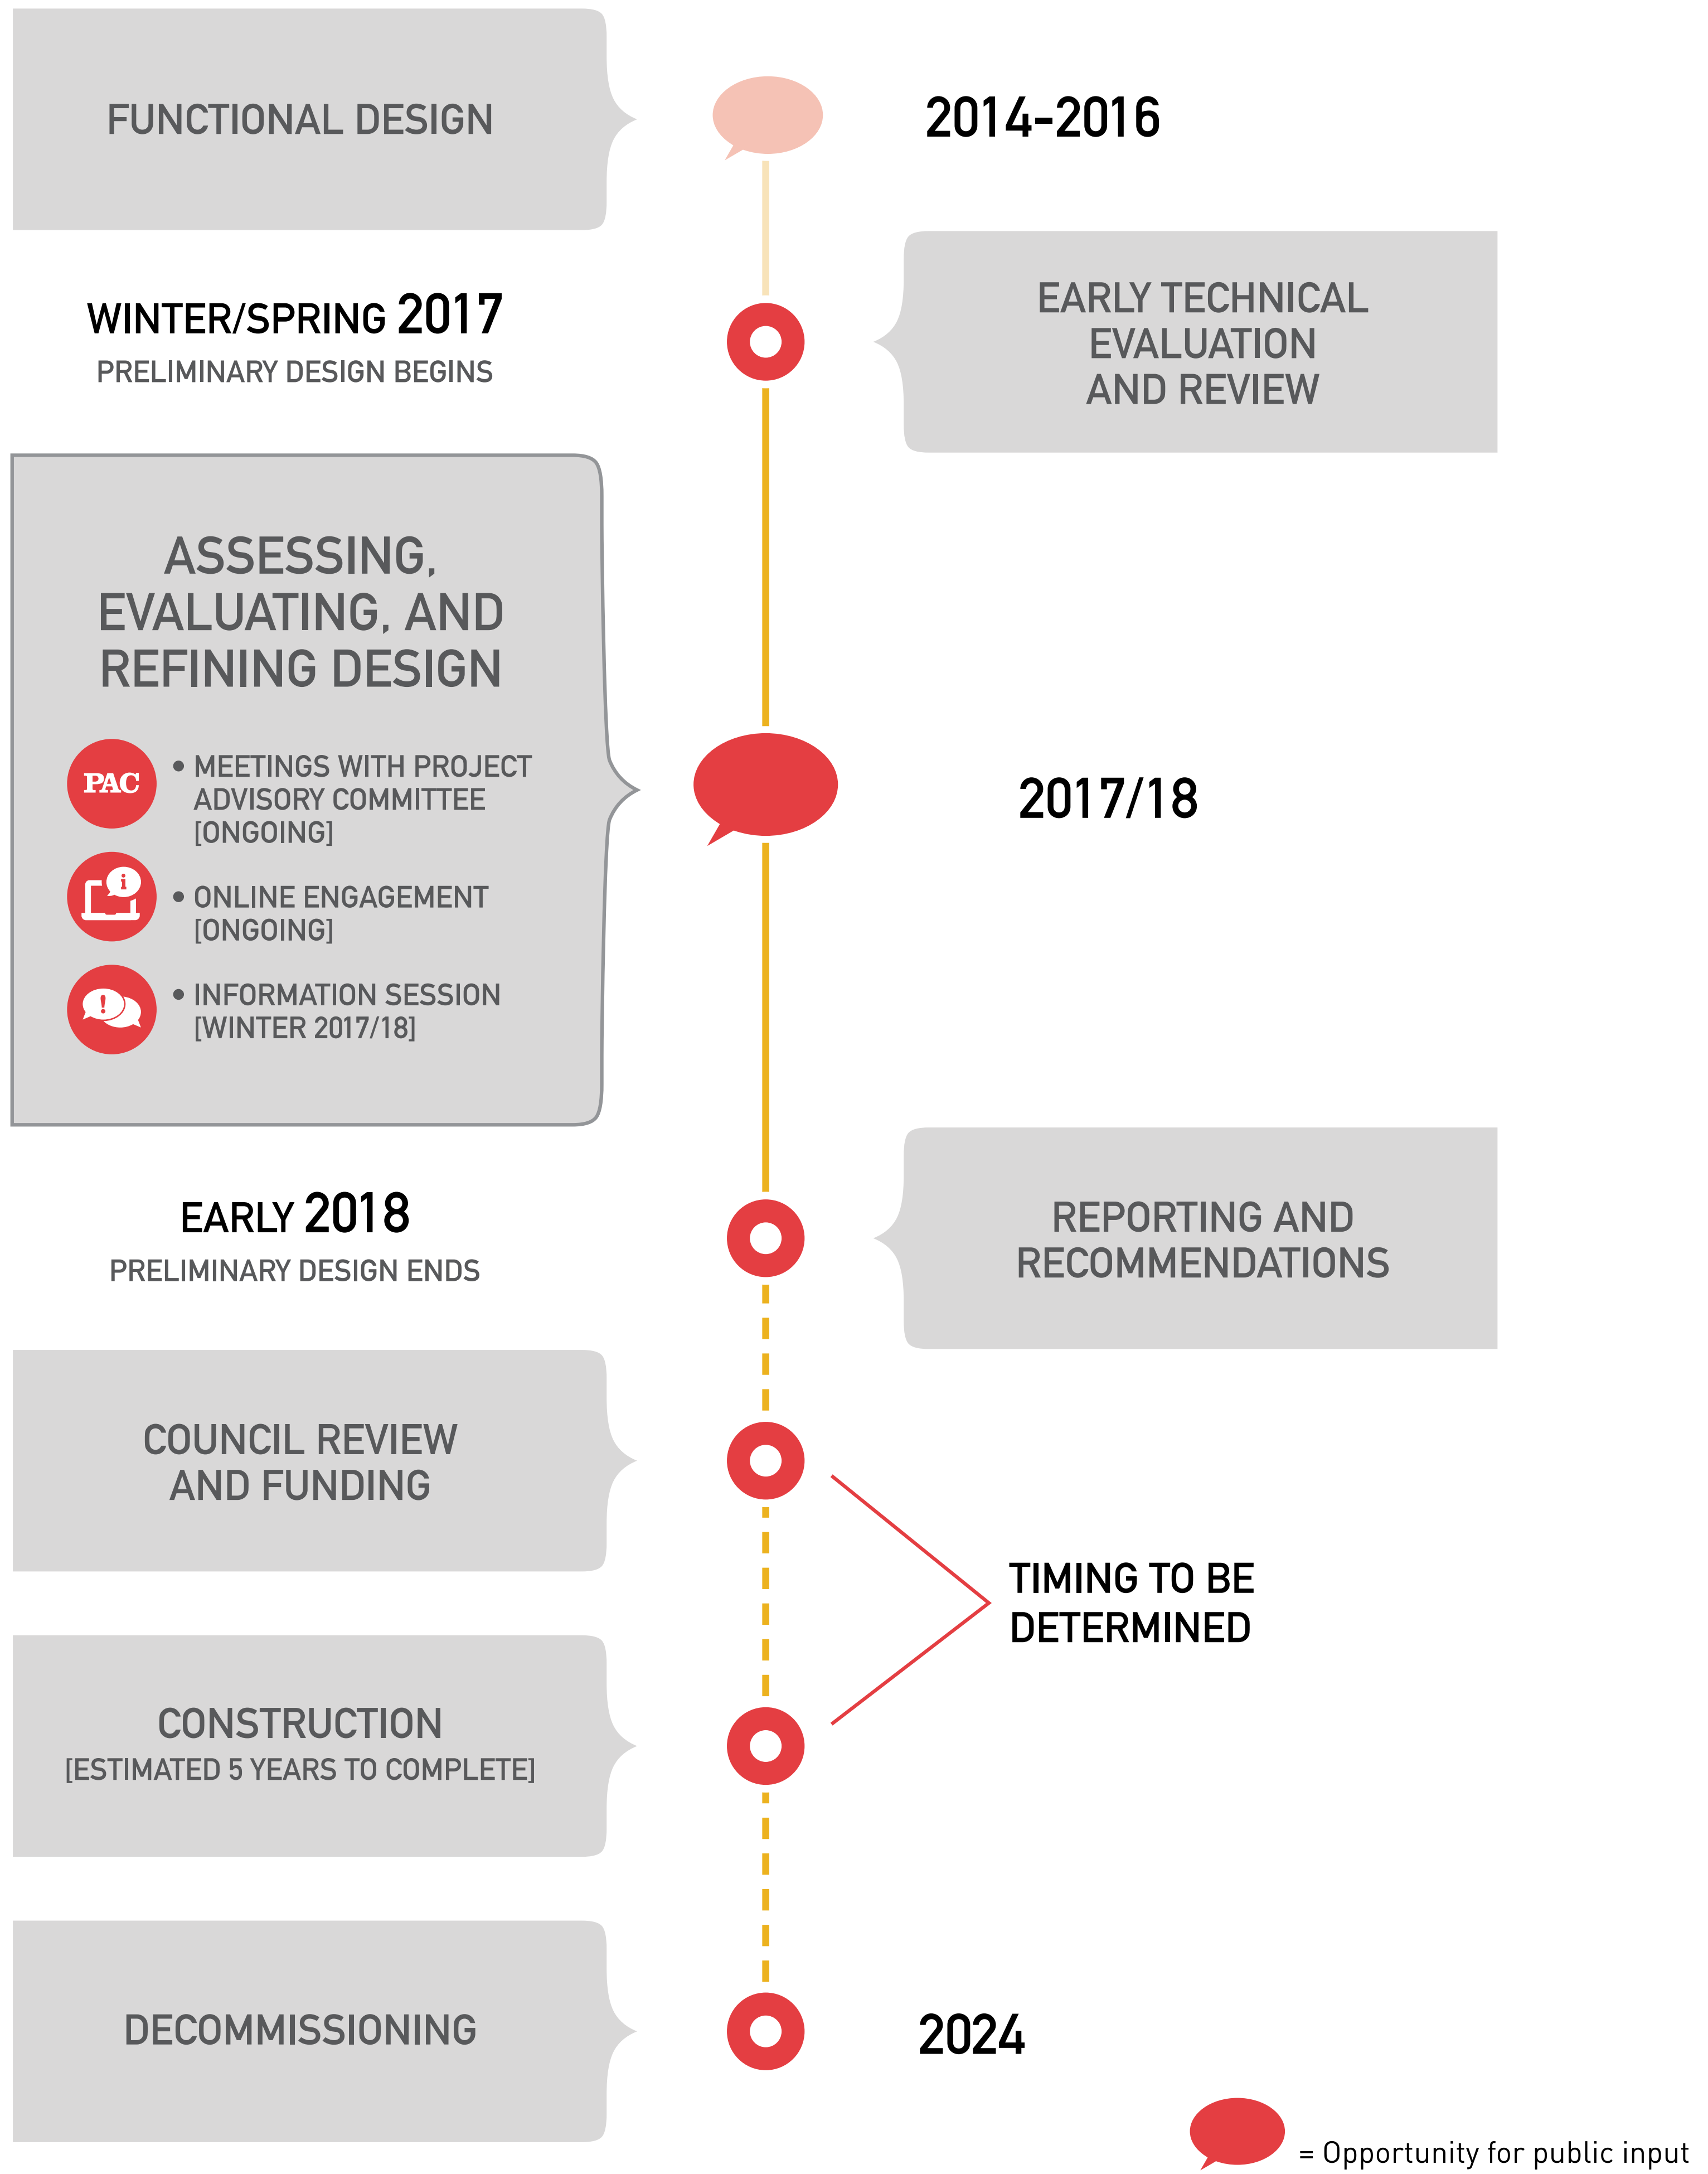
FUNCTIONAL DESIGN

2014-2016

WINTER/SPRING 2017
PRELIMINARY DESIGN BEGINS

EARLY TECHNICAL EVALUATION AND REVIEW

ASSESSING, EVALUATING, AND REFINING DESIGN

PAC

• MEETINGS WITH PROJECT ADVISORY COMMITTEE [ONGOING]

• ONLINE ENGAGEMENT [ONGOING]

• INFORMATION SESSION [WINTER 2017/18]

2017/18

EARLY 2018
PRELIMINARY DESIGN ENDS

REPORTING AND RECOMMENDATIONS

COUNCIL REVIEW AND FUNDING

TIMING TO BE DETERMINED

CONSTRUCTION
[ESTIMATED 5 YEARS TO COMPLETE]

DECOMMISSIONING

2024

= Opportunity for public input